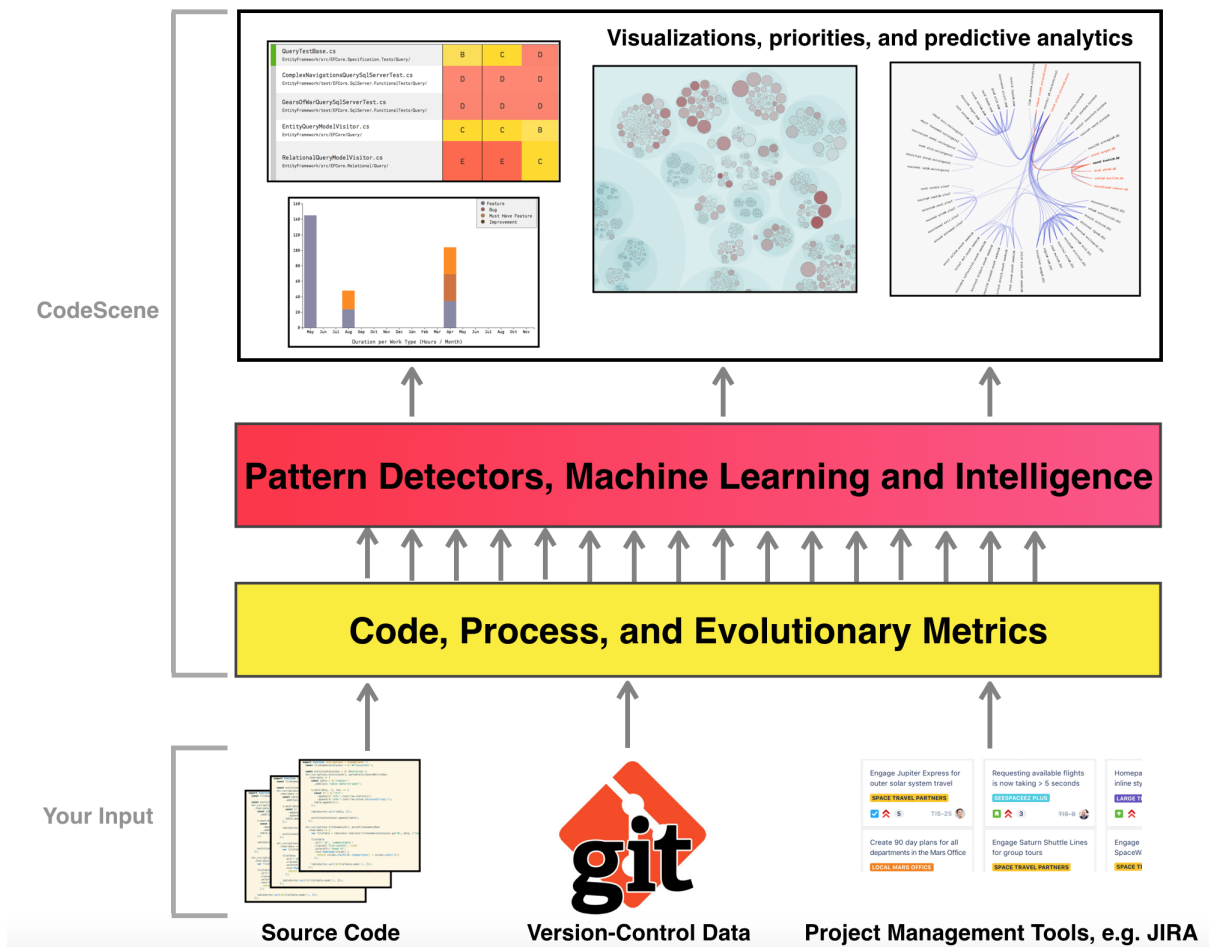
CodeScene

Visualizations, priorities, and predictive analytics

| | | | |
|---|---|---|---|
| QueryTestBase.cs EntityFramework/src/EFCore.Specification.Tests/Query/ | B | C | D |
| ComplexNavigationsQuerySqlServerTest.cs EntityFramework/test/EFCore.SqlServer.FunctionalTests/Query/ | D | D | D |
| GearsOfWarQuerySqlServerTest.cs EntityFramework/test/EFCore.SqlServer.FunctionalTests/Query/ | D | D | D |
| EntityQueryModelVisitor.cs EntityFramework/src/EFCore/Query/ | C | C | B |
| RelationalQueryModelVisitor.cs EntityFramework/src/EFCore.Relational/Query/ | E | E | C |

Feature
Bug
Must Have Feature
Improvement

140
120
100
80
60
40
20
0

May Jun Jul Aug Sep Oct Nov Dec Jan Feb Mar Apr May Jun Jul Aug Oct Nov

Duration per Work Type (Hours / Month)

Pattern Detectors, Machine Learning and Intelligence

Code, Process, and Evolutionary Metrics

Your Input

Engage Jupiter Express for outer solar system travel
SPACE TRAVEL PARTNERS
5 TIS-25

Requesting available flights is now taking > 5 seconds
SEESPACEEZ PLUS
3 TIS-8

Homepa inline sty
LARGE T

Create 90 day plans for all departments in the Mars Office
LOCAL MARS OFFICE

Engage Saturn Shuttle Lines for group tours
SPACE TRAVEL PARTNERS

Engage SpaceW
SPACE

git

Source Code

Version-Control Data

Project Management Tools, e.g. JIRA